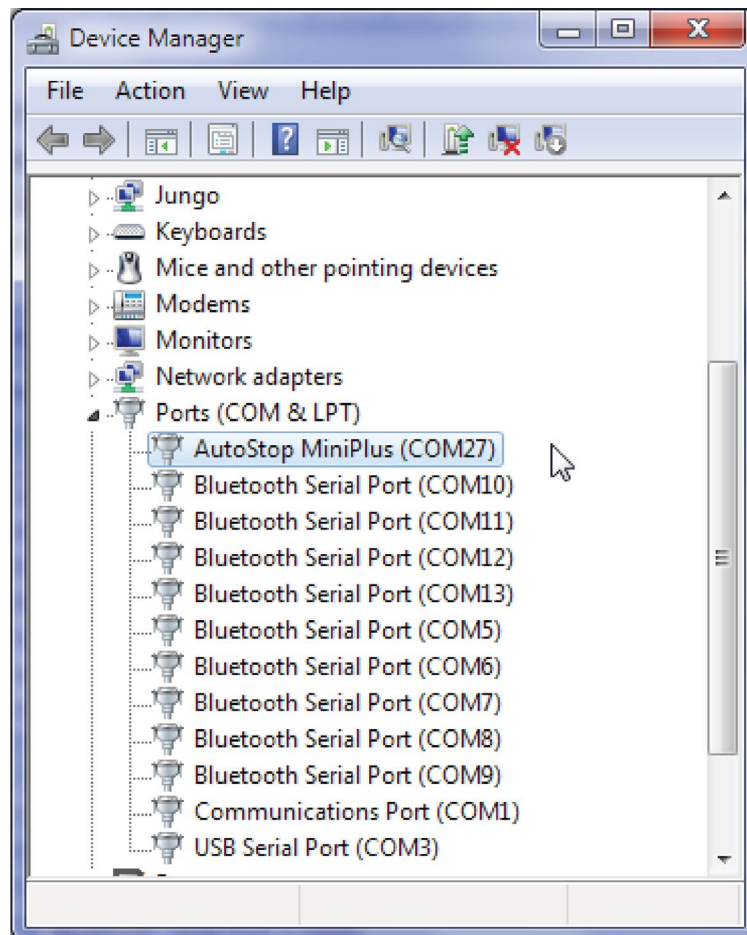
Device Manager

File Action View Help

Jungo
Keyboards
Mice and other pointing devices
Modems
Monitors
Network adapters
Ports (COM & LPT)
AutoStop MiniPlus (COM27)
Bluetooth Serial Port (COM10)
Bluetooth Serial Port (COM11)
Bluetooth Serial Port (COM12)
Bluetooth Serial Port (COM13)
Bluetooth Serial Port (COM5)
Bluetooth Serial Port (COM6)
Bluetooth Serial Port (COM7)
Bluetooth Serial Port (COM8)
Bluetooth Serial Port (COM9)
Communications Port (COM1)
USB Serial Port (COM3)